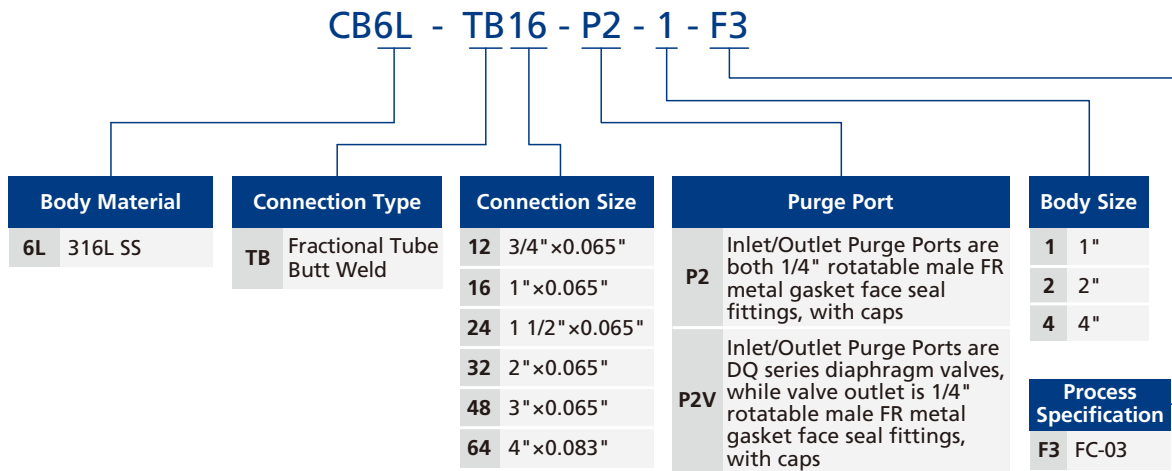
CB6L - TB16 - P2 - 1 - F3

| Body Material | |
|---|---|
| 6L | 316L SS |

| Connection Type | |
|---|---|
| TB | Fractional Tube Butt Weld |

| Connection Size | |
|---|---|
| 12 | 3/4"×0.065" |
| 16 | 1"×0.065" |
| 24 | 1 1/2"×0.065" |
| 32 | 2"×0.065" |
| 48 | 3"×0.065" |
| 64 | 4"×0.083" |

| Purge Port | |
|---|---|
| P2 | Inlet/Outlet Purge Ports are both 1/4" rotatable male FR metal gasket face seal fittings, with caps |
| P2V | Inlet/Outlet Purge Ports are DQ series diaphragm valves, while valve outlet is 1/4" rotatable male FR metal gasket face seal fittings, with caps |

| Body Size | |
|---|---|
| 1 | 1" |
| 2 | 2" |
| 4 | 4" |

| Process Specification | |
|---|---|
| F3 | FC-03 |